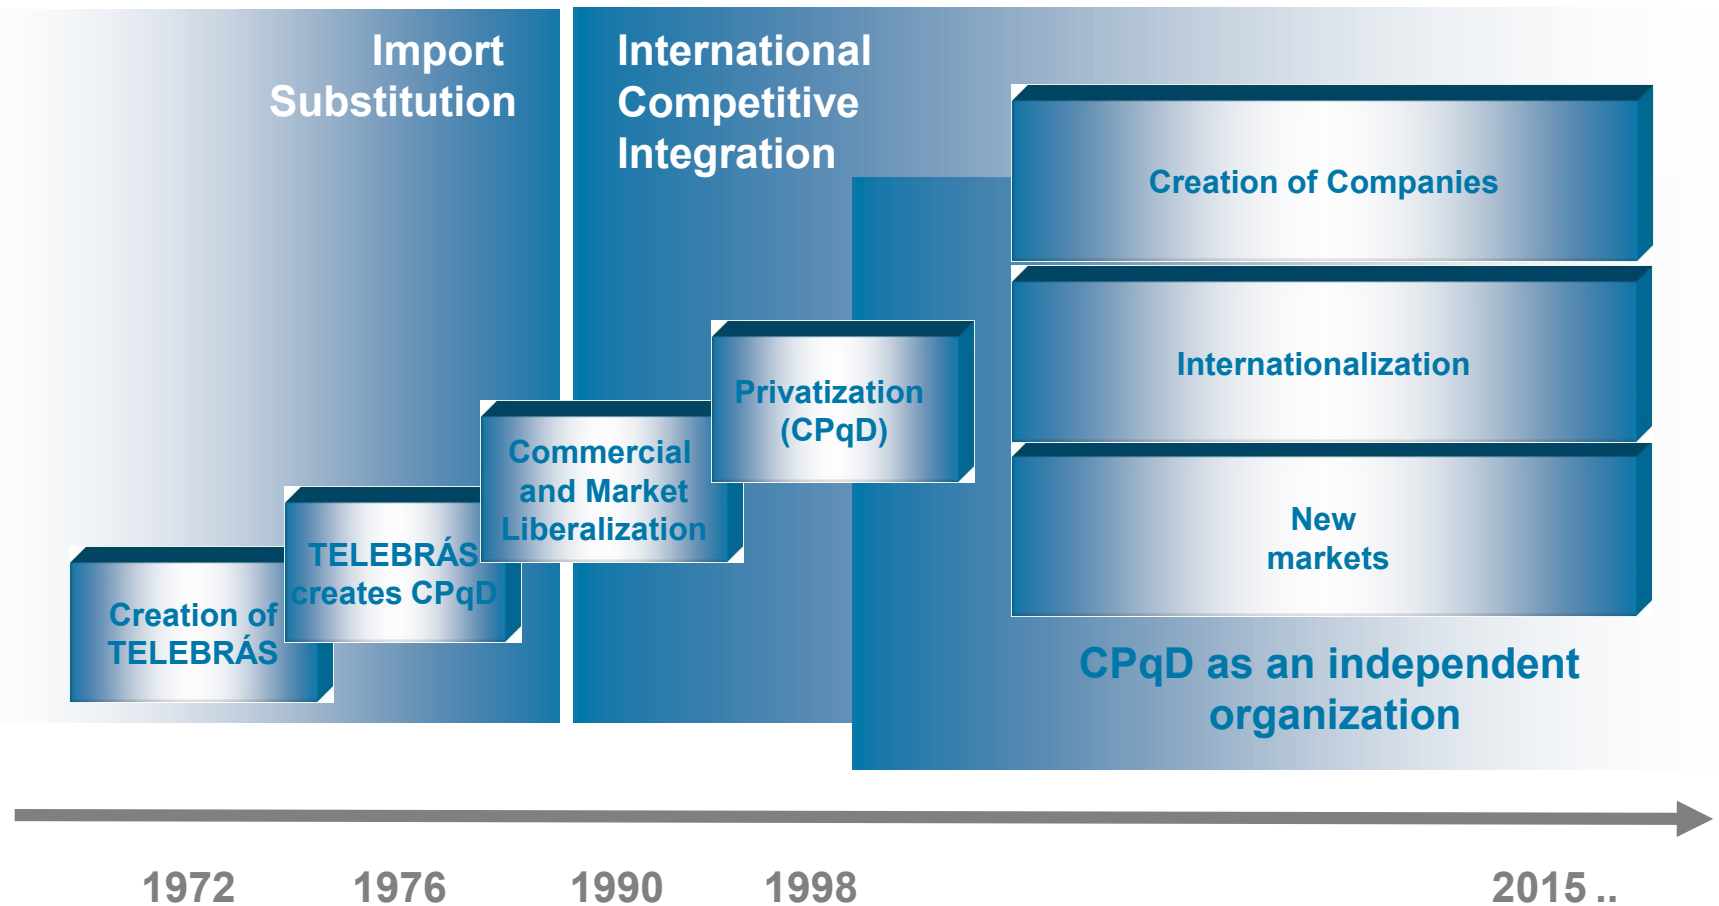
Import Substitution

International Competitive Integration

Creation of Companies

Internationalization

New markets

CPqD as an independent organization

Privatization (CPqD)

Commercial and Market Liberalization

TELEBRÁS creates CPqD

Creation of TELEBRÁS

1972

1976

1990

1998

2015 ..